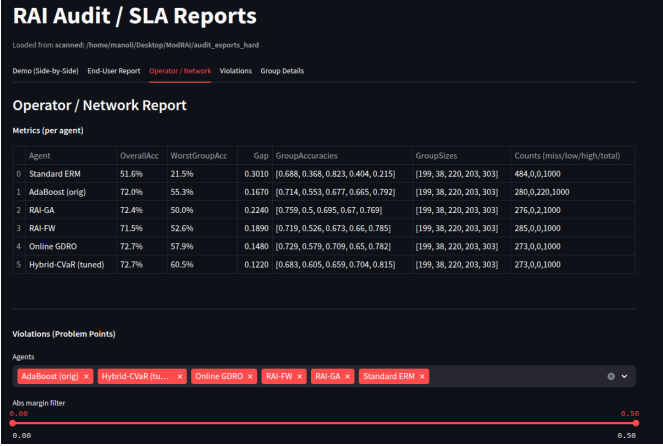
RAI Audit / SLA Reports

Loaded from scanned: /home/manoli/Desktop/ModRAI/audit_exports_hard

Demo (Side-by-Side) End-User Report Operator / Network Violations Group Details

Operator / Network Report

Metrics (per agent)

| | Agent | OverallAcc | WorstGroupAcc | Gap | GroupAccuracies | GroupSizes | Counts (miss/low/high/total) |
|---|---|---|---|---|---|---|---|
| 0 | Standard ERM | 51.6% | 21.5% | 0.3010 | [0.688, 0.368, 0.823, 0.404, 0.215] | [199, 38, 220, 203, 303] | 484,0,0,1000 |
| 1 | AdaBoost (orig) | 72.0% | 55.3% | 0.1670 | [0.714, 0.553, 0.677, 0.665, 0.792] | [199, 38, 220, 203, 303] | 280,0,220,1000 |
| 2 | RAI-GA | 72.4% | 50.0% | 0.2240 | [0.759, 0.5, 0.695, 0.67, 0.769] | [199, 38, 220, 203, 303] | 276,0,2,1000 |
| 3 | RAI-FW | 71.5% | 52.6% | 0.1890 | [0.719, 0.526, 0.673, 0.66, 0.785] | [199, 38, 220, 203, 303] | 285,0,0,1000 |
| 4 | Online GDRO | 72.7% | 57.9% | 0.1480 | [0.729, 0.579, 0.709, 0.65, 0.782] | [199, 38, 220, 203, 303] | 273,0,0,1000 |
| 5 | Hybrid-CVaR (tuned) | 72.7% | 60.5% | 0.1220 | [0.683, 0.605, 0.659, 0.704, 0.815] | [199, 38, 220, 203, 303] | 273,0,0,1000 |

Violations (Problem Points)

Agents

AdaBoost (orig) × Hybrid-CVaR (tu... × Online GDRO × RAI-FW × RAI-GA × Standard ERM ×

Abs margin filter

0.00 0.50

0.00 0.50